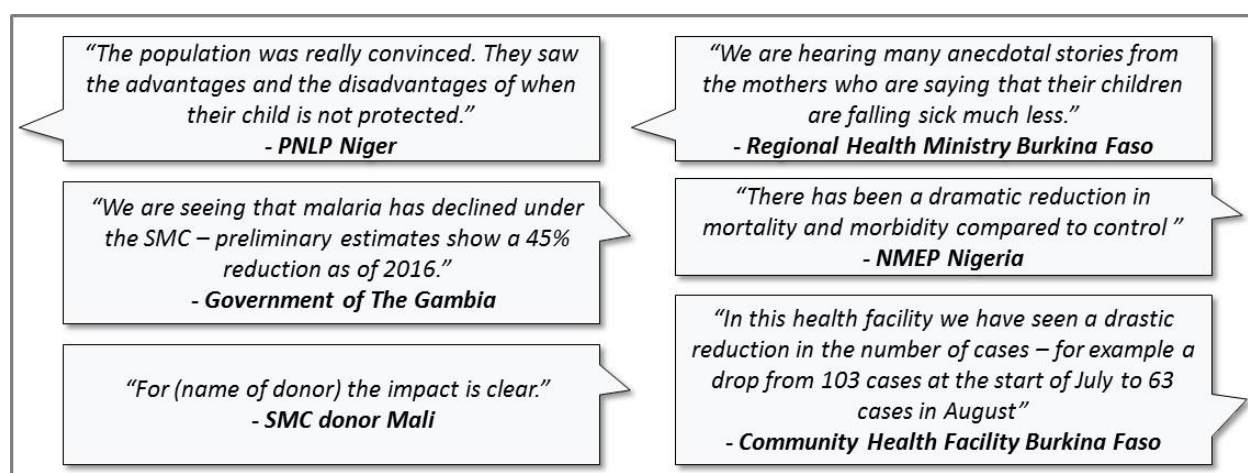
“The population was really convinced. They saw the advantages and the disadvantages of when their child is not protected.”
- PNLP Niger

“We are hearing many anecdotal stories from the mothers who are saying that their children are falling sick much less.”
- Regional Health Ministry Burkina Faso

“We are seeing that malaria has declined under the SMC – preliminary estimates show a 45% reduction as of 2016.”
- Government of The Gambia

“There has been a dramatic reduction in mortality and morbidity compared to control ”
- NMEP Nigeria

“For (name of donor) the impact is clear.”
- SMC donor Mali

“In this health facility we have seen a drastic reduction in the number of cases – for example a drop from 103 cases at the start of July to 63 cases in August”
- Community Health Facility Burkina Faso